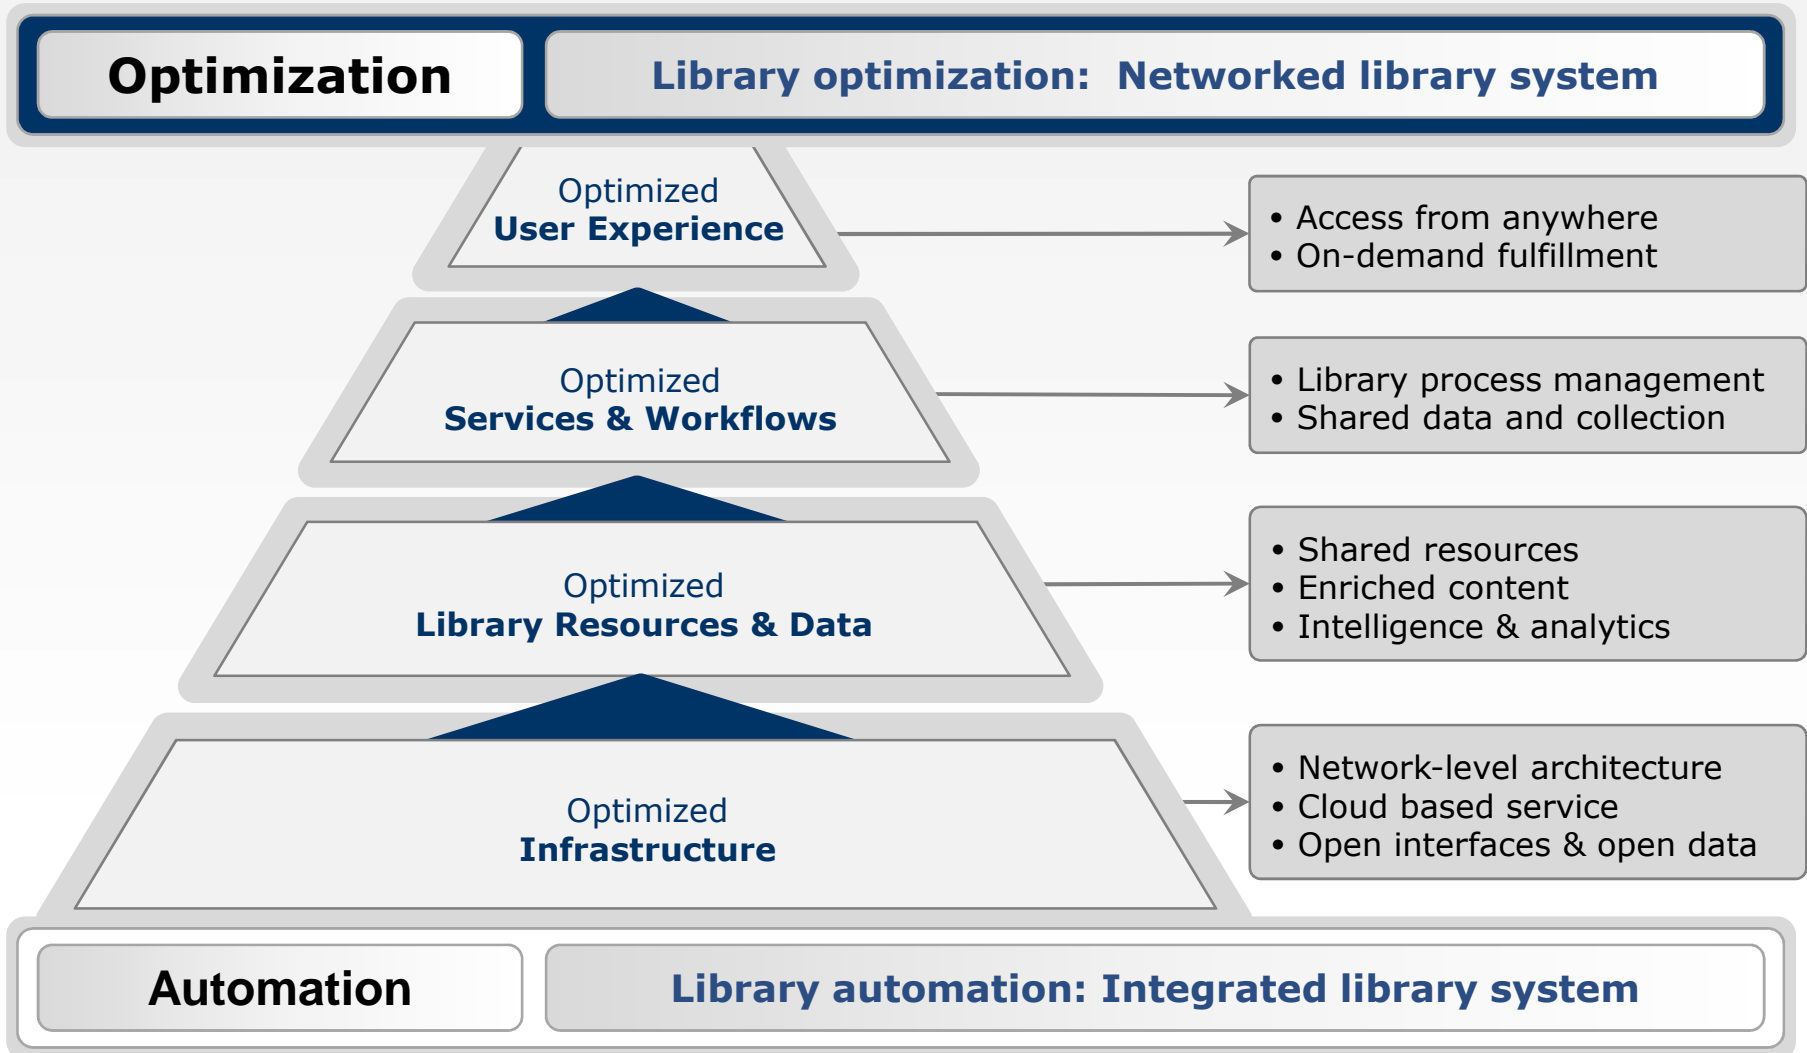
Optimization

Library optimization: Networked library system

Optimized
User Experience

• Access from anywhere
• On-demand fulfillment

Optimized
Services & Workflows

• Library process management
• Shared data and collection

Optimized
Library Resources & Data

• Shared resources
• Enriched content
• Intelligence & analytics

Optimized
Infrastructure

• Network-level architecture
• Cloud based service
• Open interfaces & open data

Automation

Library automation: Integrated library system